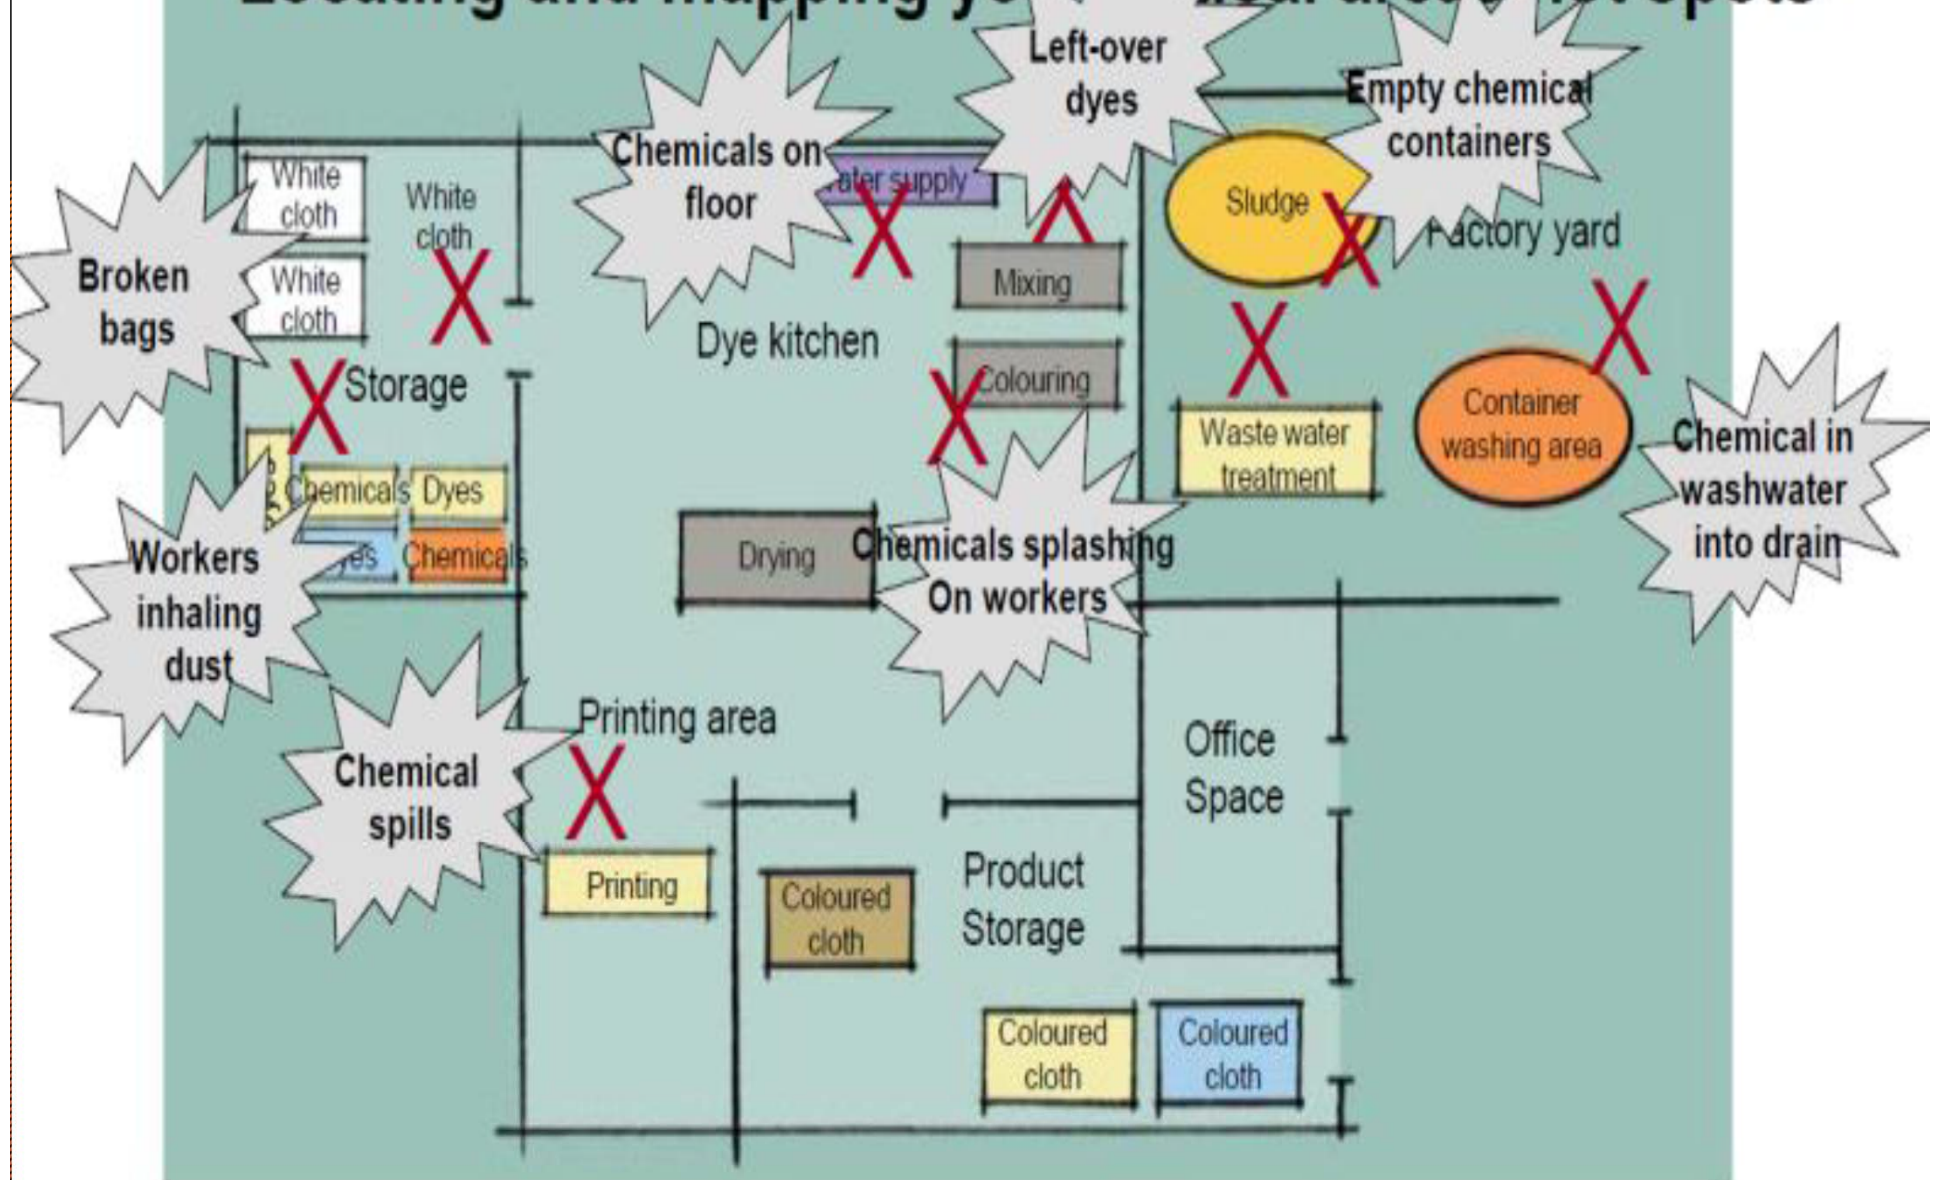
Locating and mapping yo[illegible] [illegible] spots

Left-over dyes

Empty chemical containers

Chemicals on floor

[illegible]ater supply

Sludge

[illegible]actory yard

White cloth

White cloth

White cloth

Broken bags

Mixing

Dye kitchen

Storage

Colouring

Waste water treatment

Container washing area

Chemical in washwater into drain

Chemicals

Dyes

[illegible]yes

Chemicals

Drying

Chemicals splashing On workers

Workers inhaling dust

Printing area

Chemical spills

Office Space

Printing

Coloured cloth

Product Storage

Coloured cloth

Coloured cloth